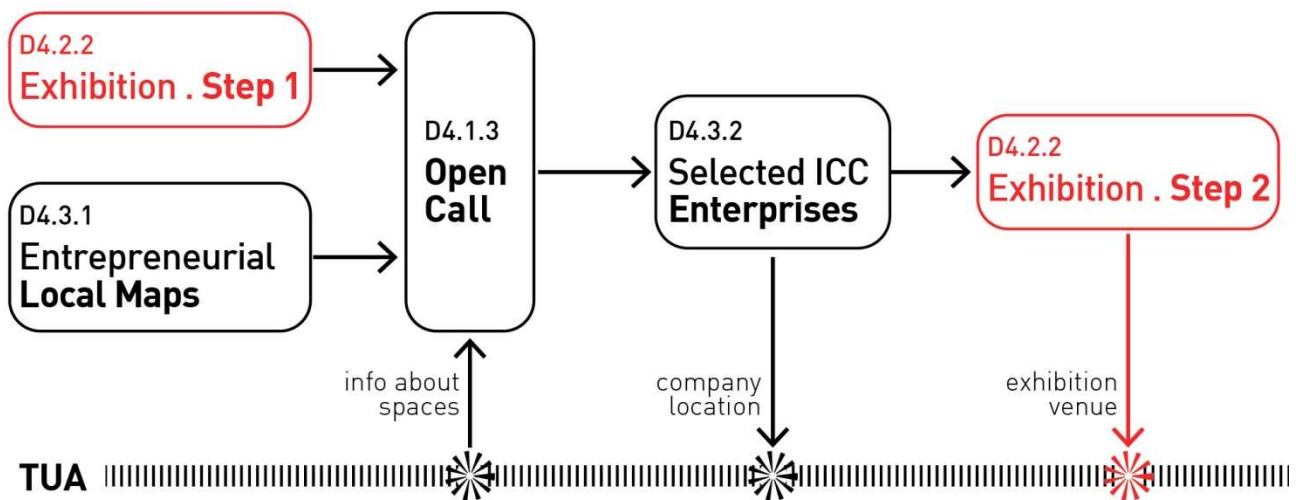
D4.2.2
Exhibition . Step 1

D4.3.1
Entrepreneurial Local Maps

D4.1.3
Open Call

info about spaces

D4.3.2
Selected ICC Enterprises

company location

D4.2.2
Exhibition . Step 2

exhibition venue

TUA